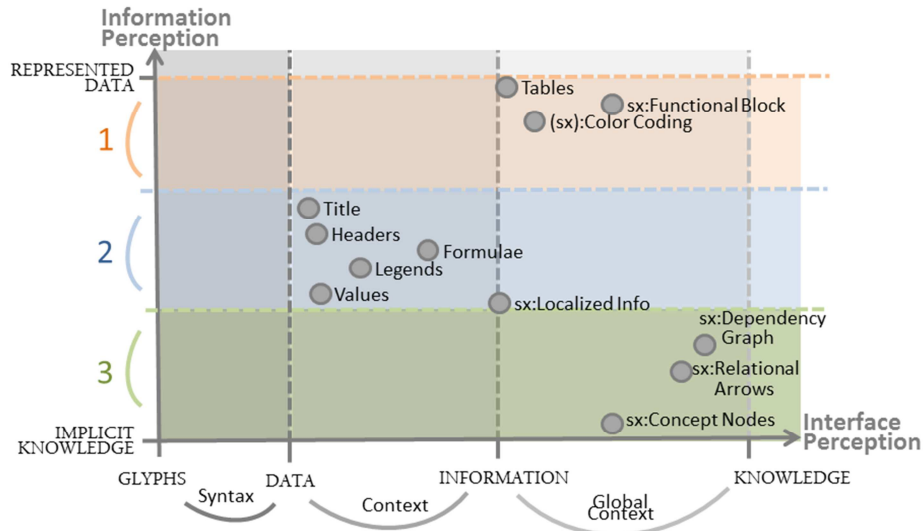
Information Perception

REPRESENTED DATA

1

2

3

IMPLICIT KNOWLEDGE

Tables
sx:Functional Block
(sx):Color Coding
Title
Headers
Formulae
Legends
Values
sx:Localized Info
sx:Dependency Graph
sx:Relational Arrows
sx:Concept Nodes

Interface Perception

GLYPHS
DATA
INFORMATION
KNOWLEDGE

Syntax
Context
Global Context